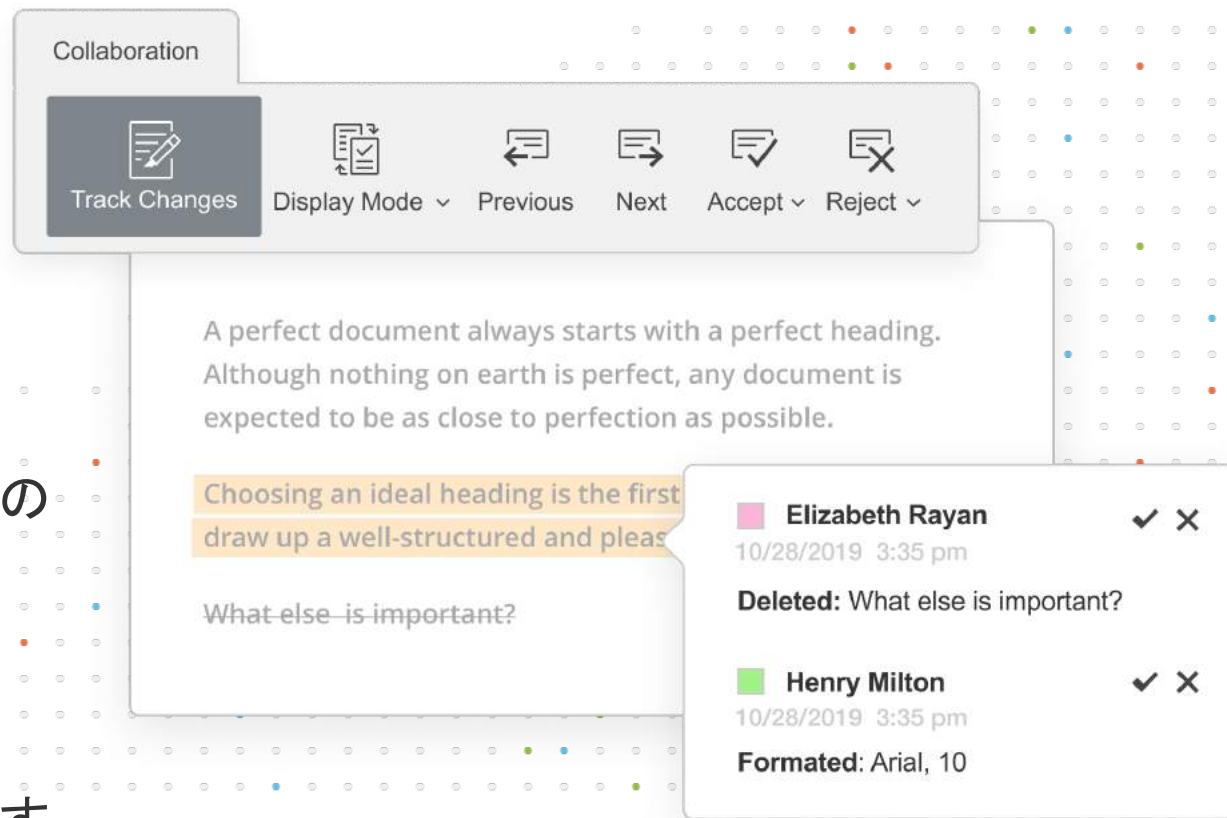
Collaboration

Track Changes
Display Mode
Previous
Next
Accept
Reject

A perfect document always starts with a perfect heading. Although nothing on earth is perfect, any document is expected to be as close to perfection as possible.

Choosing an ideal heading is the first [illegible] draw up a well-structured and pleas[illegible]

What else is important?

の

す

Elizabeth Rayan
10/28/2019 3:35 pm
Deleted: What else is important?

Henry Milton
10/28/2019 3:35 pm
Formated: Arial, 10